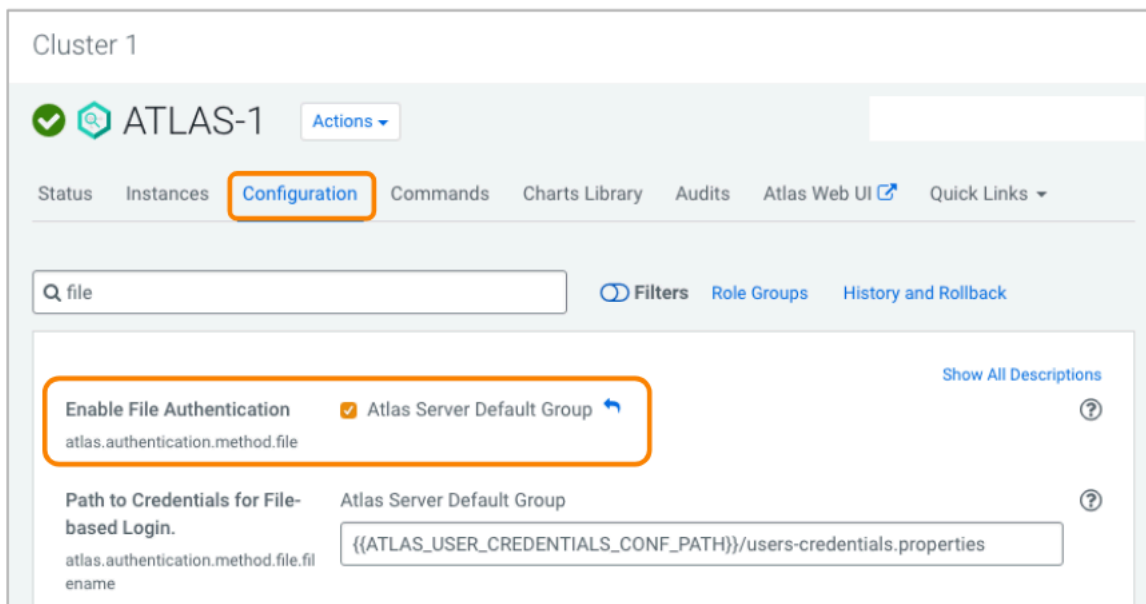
Cluster 1

ATLAS-1 Actions

Status Instances Configuration Commands Charts Library Audits Atlas Web UI Quick Links

file

Filters Role Groups History and Rollback

Show All Descriptions

Enable File Authentication
atlas.authentication.method.file

Atlas Server Default Group

Path to Credentials for File-based Login.
atlas.authentication.method.file.filename

Atlas Server Default Group

{{ATLAS_USER_CREDENTIALS_CONF_PATH}}/users-credentials.properties